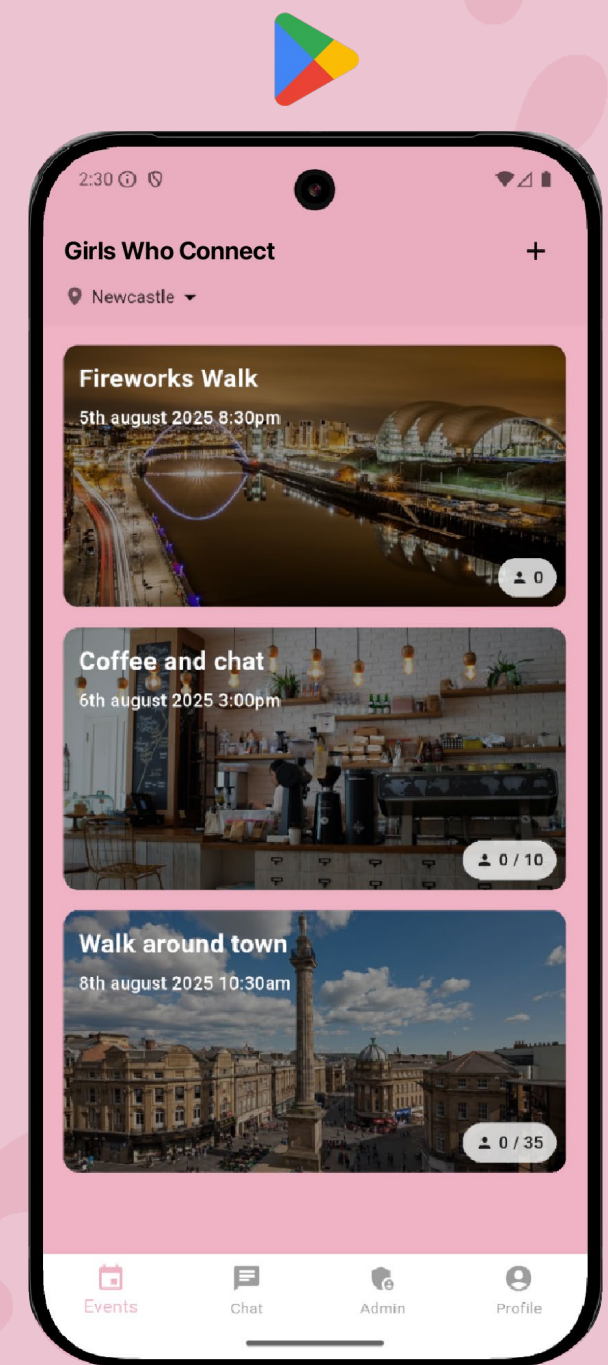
2:30

Girls Who Connect

+

Newcastle

Fireworks Walk

5th august 2025 8:30pm

0

Coffee and chat

6th august 2025 3:00pm

0 / 10

Walk around town

8th august 2025 10:30am

0 / 35

Events

Chat

Admin

Profile